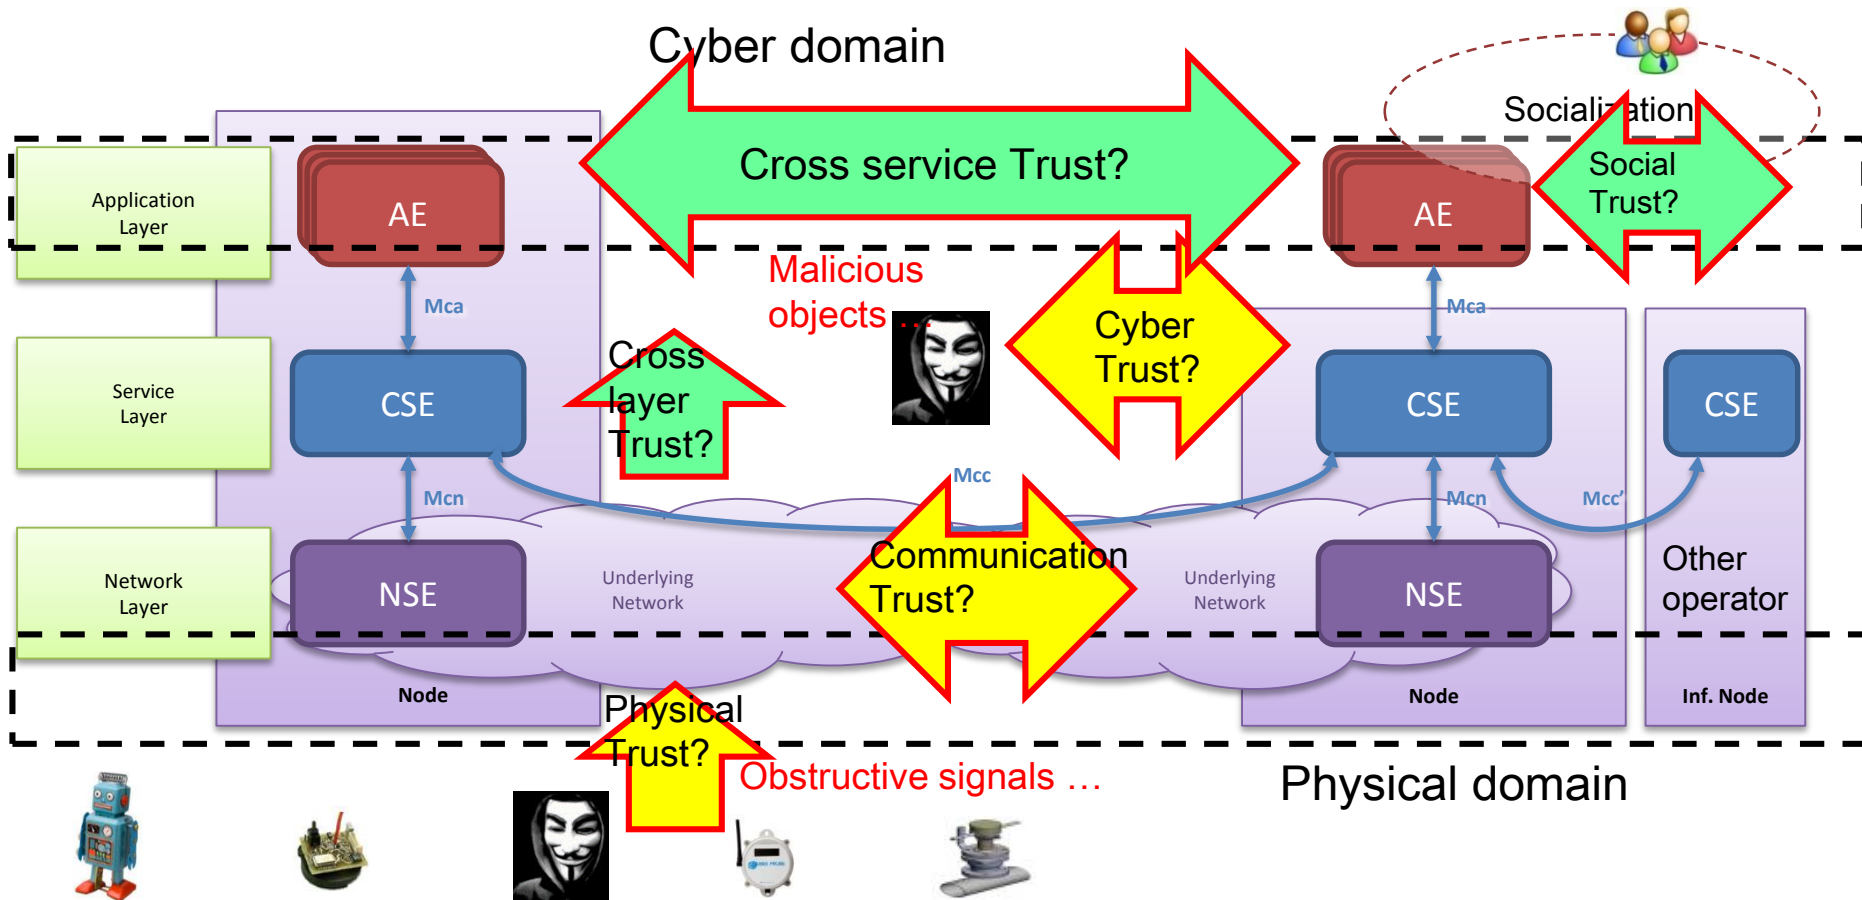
Cyber domain

Socialization

Application Layer

AE

Cross service Trust?

AE

Social Trust?

Malicious objects …

Mca

Mca

Cyber Trust?

Service Layer

CSE

Cross layer Trust?

CSE

CSE

Mcc

Mcn

Mcn

Mcc'

Network Layer

NSE

Underlying Network

Communication Trust?

Underlying Network

NSE

Other operator

Node

Node

Inf. Node

Physical Trust?

Obstructive signals …

Physical domain